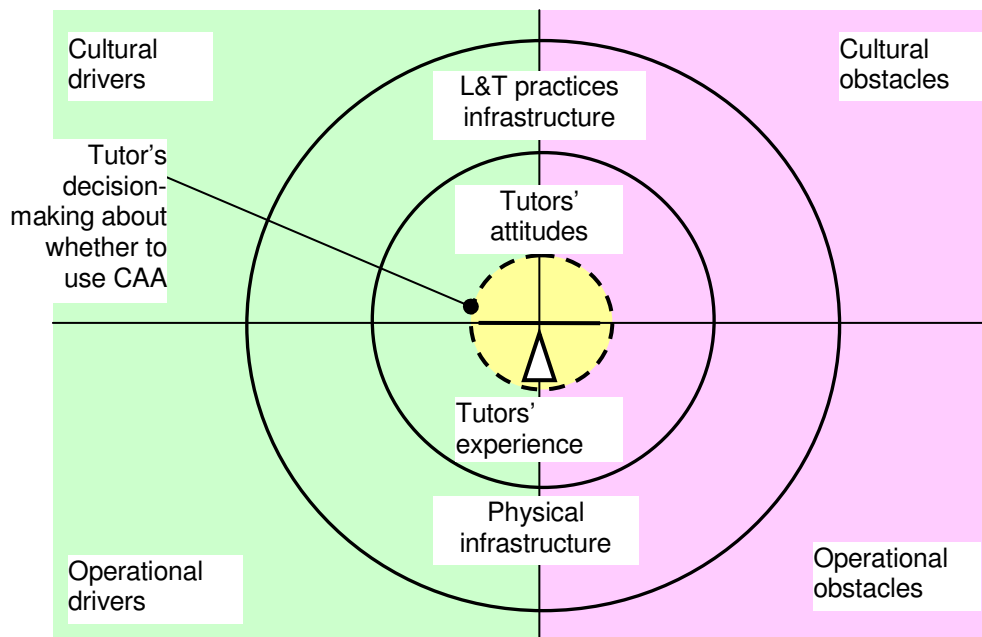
Cultural drivers

Cultural obstacles

L&T practices infrastructure

Tutor's decision-making about whether to use CAA

Tutors' attitudes

Tutors' experience

Physical infrastructure

Operational drivers

Operational obstacles